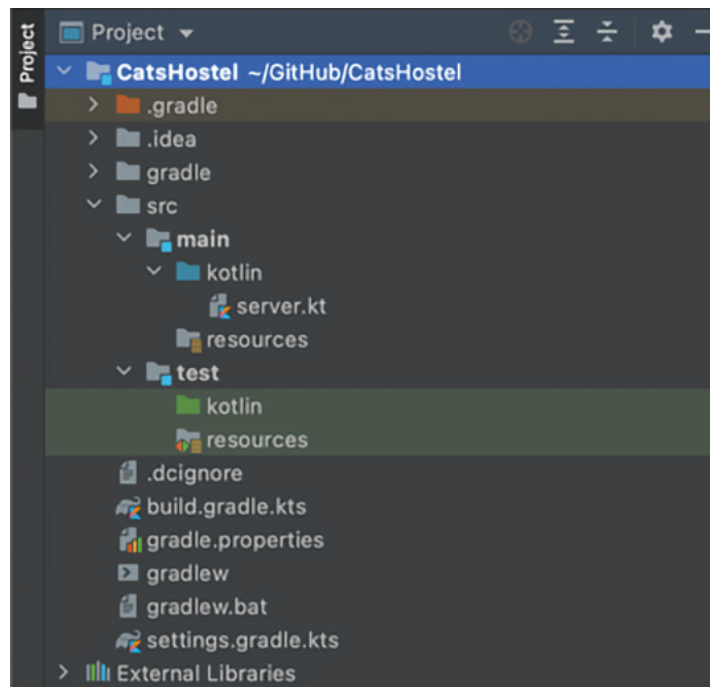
Project

Project ▾

CatsHostel ~/GitHub/CatsHostel
.gradle
.idea
gradle
src
main
kotlin
server.kt
resources
test
kotlin
resources
.dcignore
build.gradle.kts
gradle.properties
gradlew
gradlew.bat
settings.gradle.kts
External Libraries